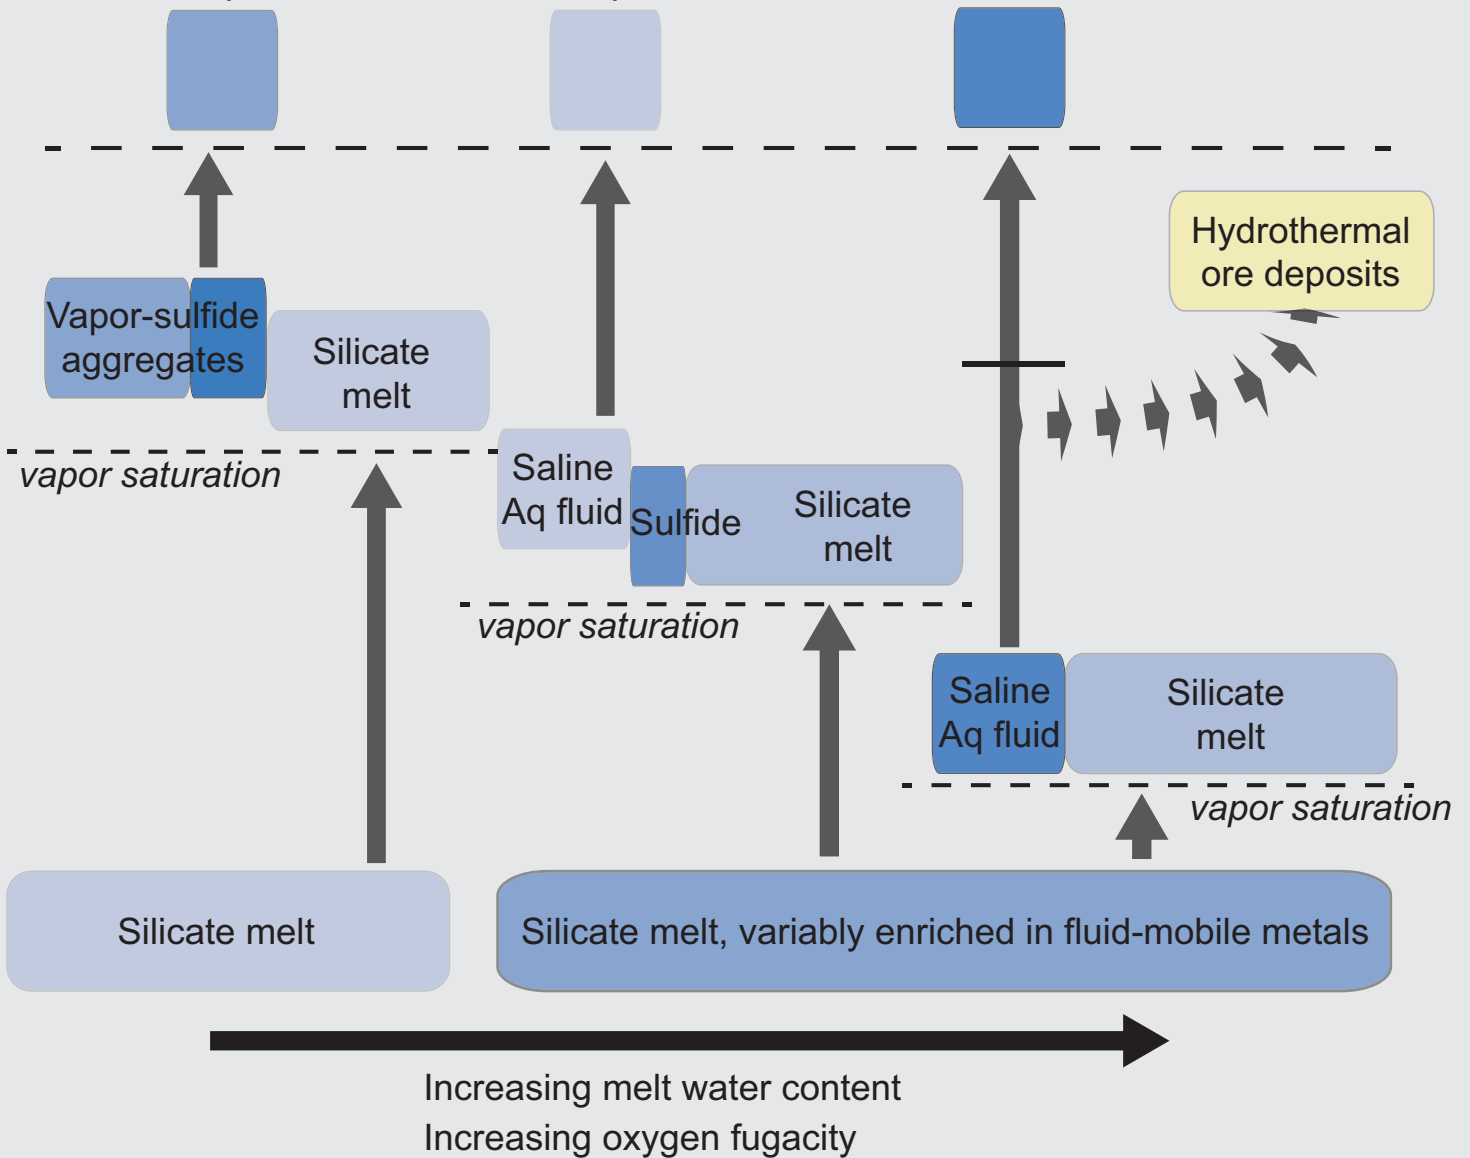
Hydrothermal ore deposits

Vapor-sulfide aggregates

Silicate melt

vapor saturation

Saline Aq fluid

Sulfide

Silicate melt

vapor saturation

Saline Aq fluid

Silicate melt

vapor saturation

Silicate melt

Silicate melt, variably enriched in fluid-mobile metals

Increasing melt water content
Increasing oxygen fugacity